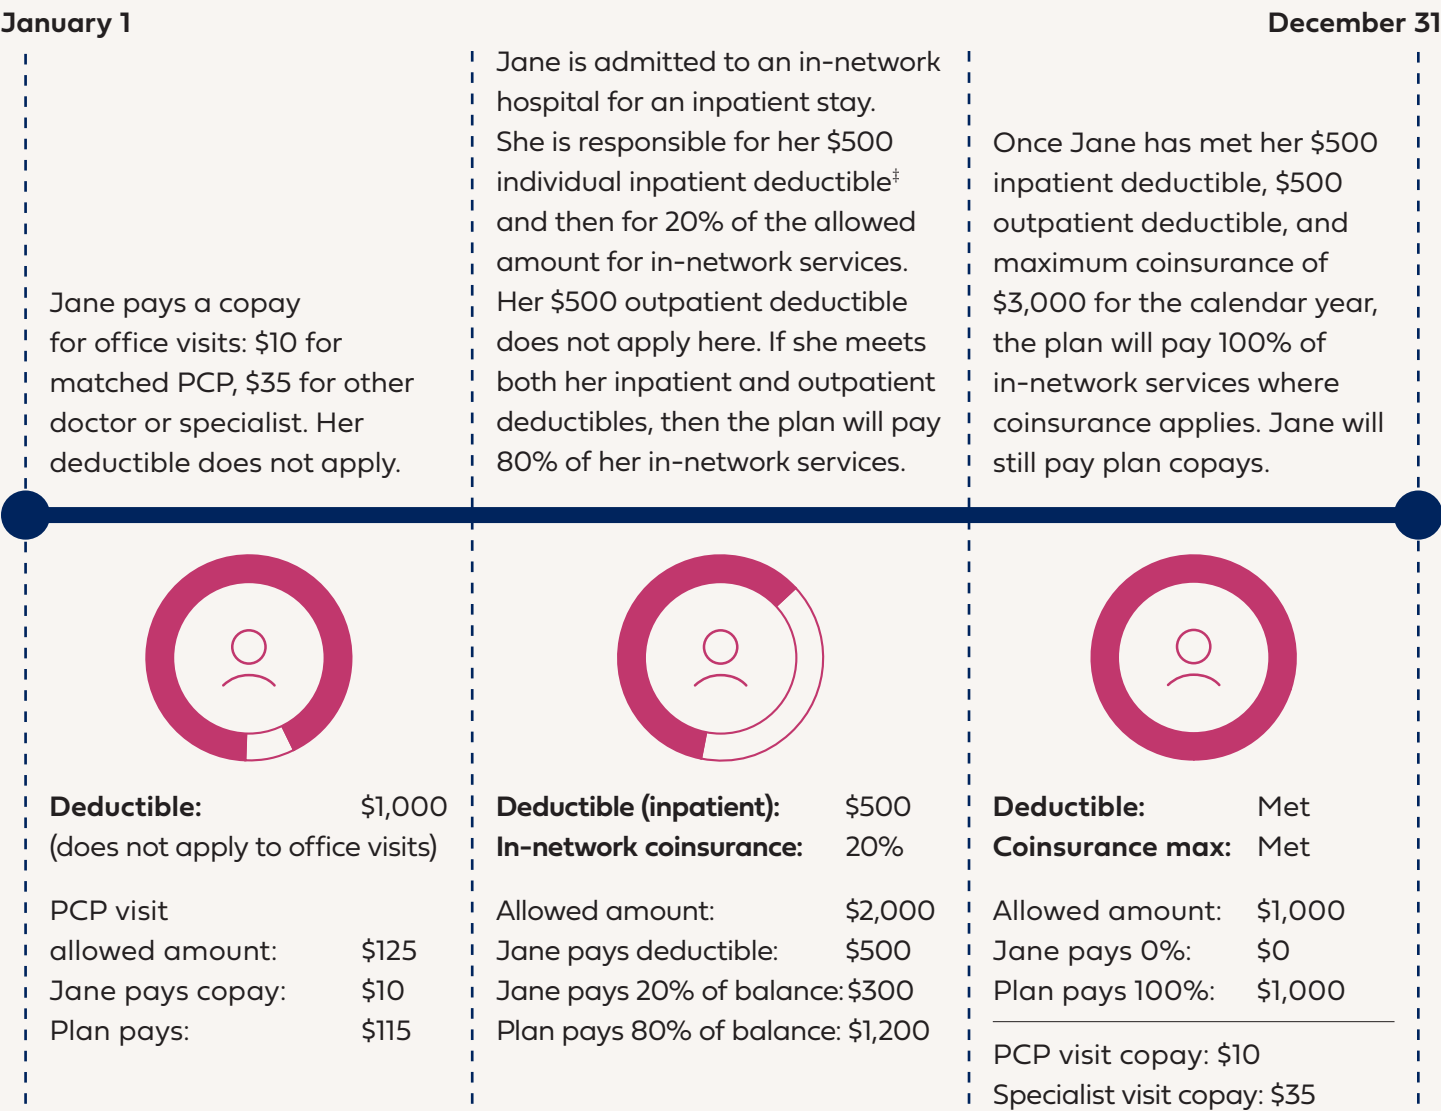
January 1

December 31

Jane pays a copay for office visits: \$10 for matched PCP, \$35 for other doctor or specialist. Her deductible does not apply.

Jane is admitted to an in-network hospital for an inpatient stay. She is responsible for her \$500 individual inpatient deductible‡ and then for 20% of the allowed amount for in-network services. Her \$500 outpatient deductible does not apply here. If she meets both her inpatient and outpatient deductibles, then the plan will pay 80% of her in-network services.

Once Jane has met her \$500 inpatient deductible, \$500 outpatient deductible, and maximum coinsurance of \$3,000 for the calendar year, the plan will pay 100% of in-network services where coinsurance applies. Jane will still pay plan copays.

**Deductible:** \$1,000
(does not apply to office visits)

PCP visit allowed amount: \$125
Jane pays copay: \$10
Plan pays: \$115

**Deductible (inpatient):** \$500
**In-network coinsurance:** 20%

Allowed amount: \$2,000
Jane pays deductible: \$500
Jane pays 20% of balance: \$300
Plan pays 80% of balance: \$1,200

**Deductible:** Met
**Coinsurance max:** Met

Allowed amount: \$1,000
Jane pays 0%: \$0
Plan pays 100%: \$1,000

PCP visit copay: \$10
Specialist visit copay: \$35